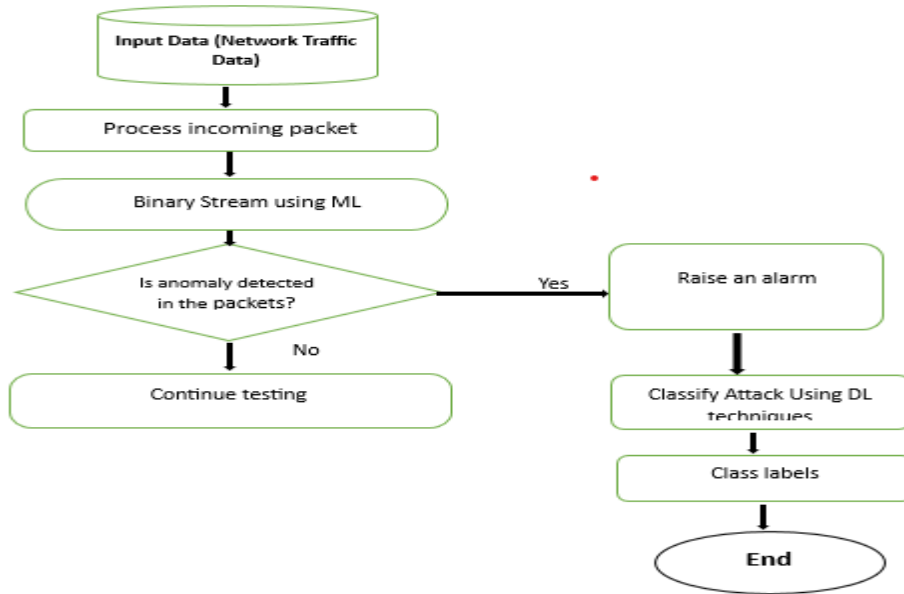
Input Data (Network Traffic Data)

Process incoming packet

Binary Stream using ML

Is anomaly detected in the packets?

Yes

Raise an alarm

No

Continue testing

Classify Attack Using DL techniques

Class labels

End